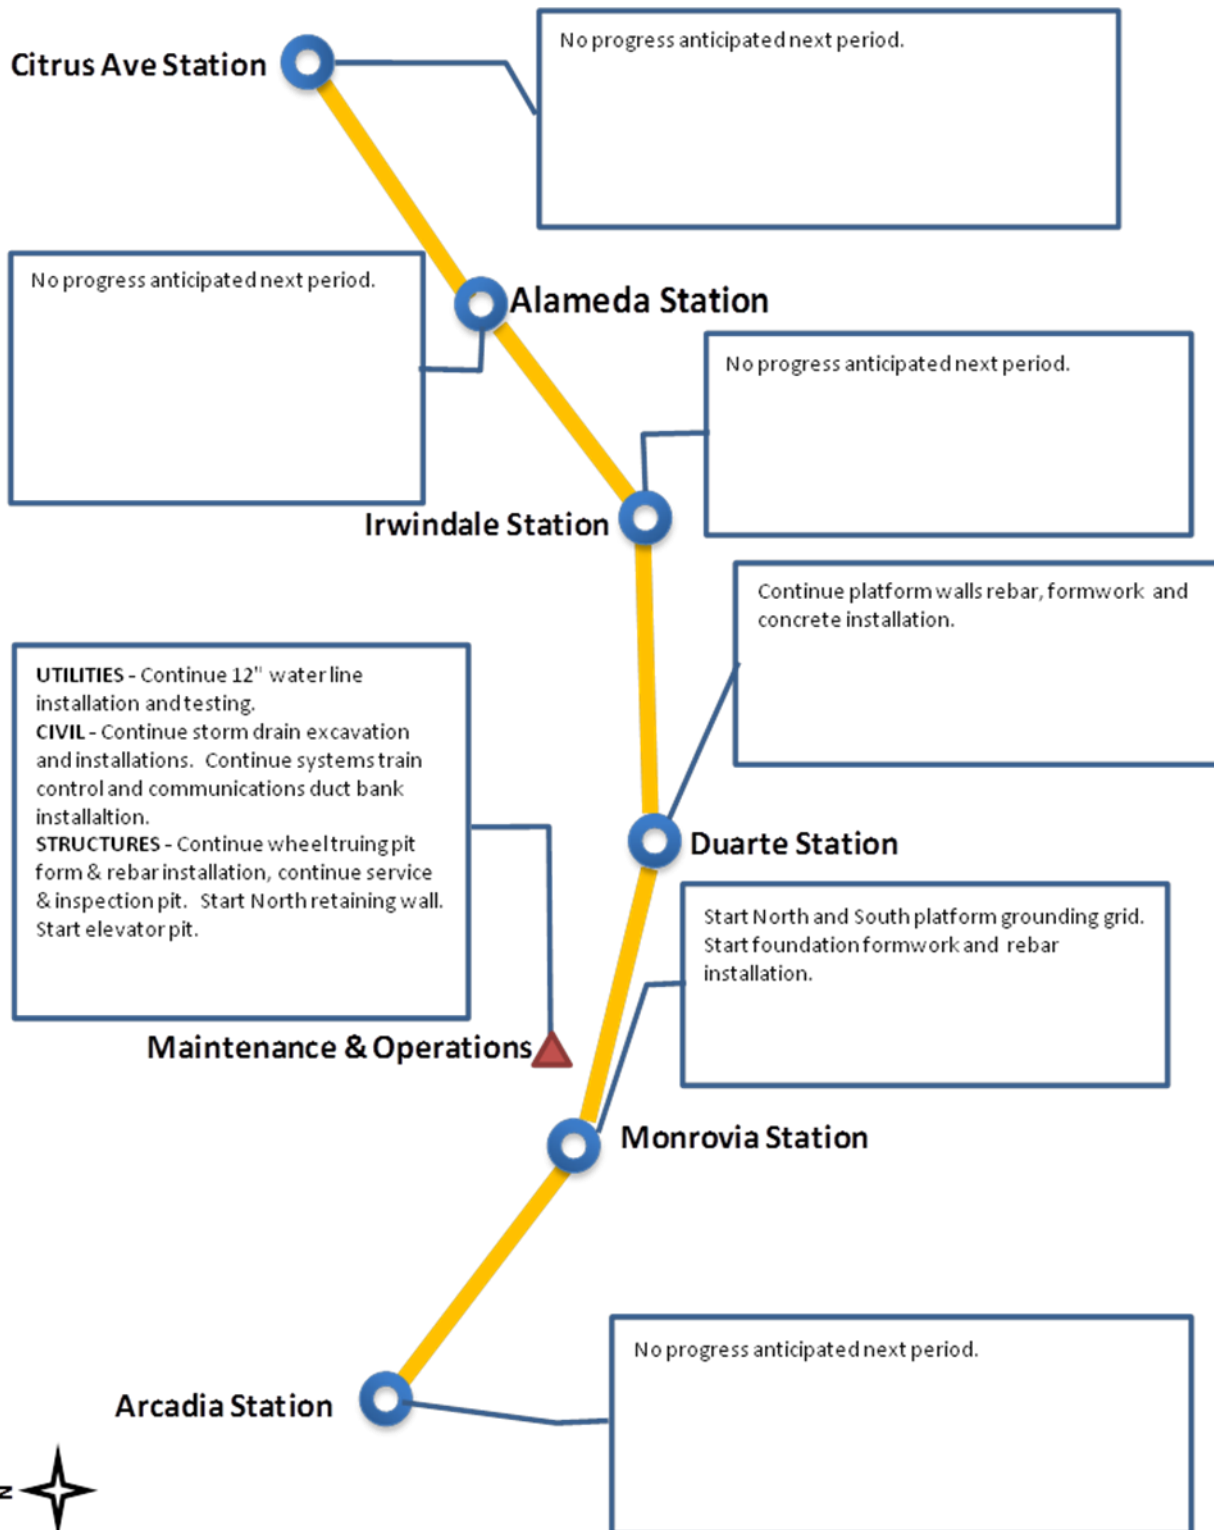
Citrus Ave Station

No progress anticipated next period.

No progress anticipated next period.

Alameda Station

No progress anticipated next period.

Irwindale Station

Continue platform walls rebar, formwork and concrete installation.

**UTILITIES** - Continue 12" water line installation and testing.
**CIVIL** - Continue storm drain excavation and installations. Continue systems train control and communications duct bank installaltion.
**STRUCTURES** - Continue wheel truing pit form & rebar installation, continue service & inspection pit. Start North retaining wall. Start elevator pit.

Duarte Station

Start North and South platform grounding grid. Start foundation formwork and rebar installation.

Maintenance & Operations

Monrovia Station

No progress anticipated next period.

Arcadia Station

N